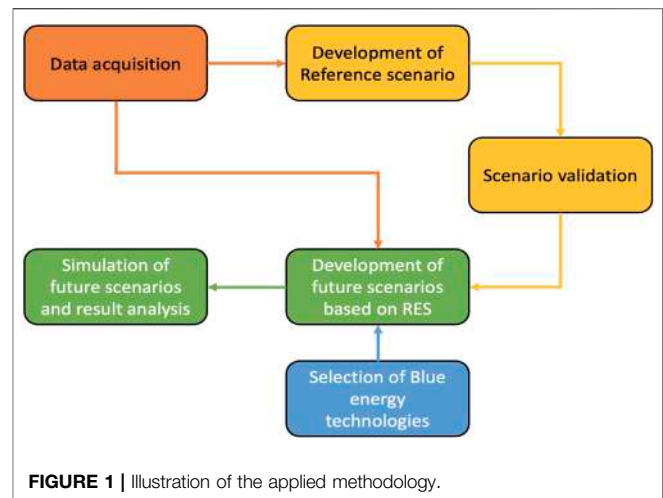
Data acquisition

Development of Reference scenario

Scenario validation

Simulation of future scenarios and result analysis

Development of future scenarios based on RES

Selection of Blue energy technologies

**FIGURE 1 |** Illustration of the applied methodology.